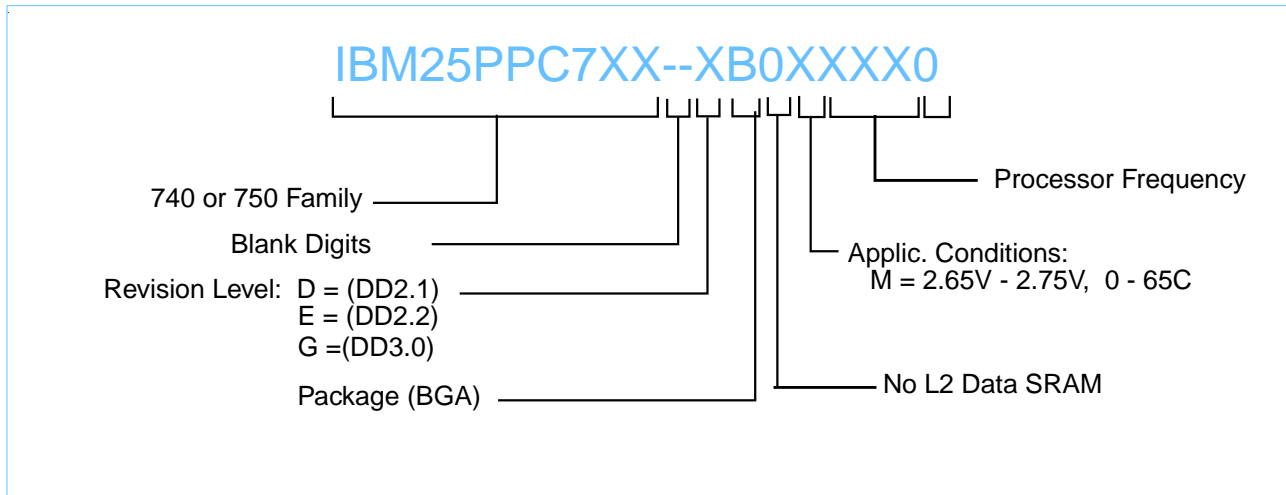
IBM25PPC7XX--XB0XXXX0

Processor Frequency

740 or 750 Family

Blank Digits

Applic. Conditions:
M = 2.65V - 2.75V, 0 - 65C

Revision Level: D = (DD2.1)
E = (DD2.2)
G =(DD3.0)

No L2 Data SRAM

Package (BGA)